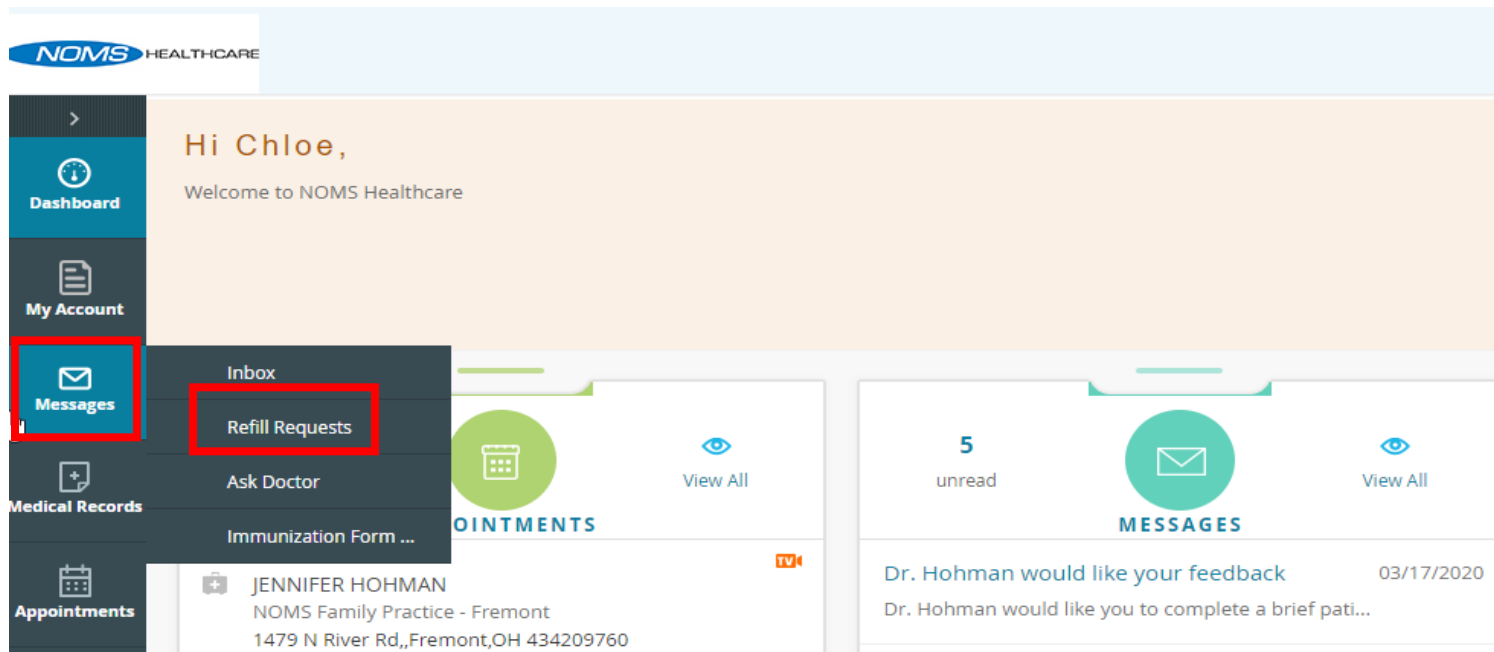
NOMS HEALTHCARE

>

Dashboard

My Account

Messages

Medical Records

Appointments

Hi Chloe,

Welcome to NOMS Healthcare

Inbox

Refill Requests

Ask Doctor

Immunization Form ...

OINTMENTS

View All

TV

JENNIFER HOHMAN
NOMS Family Practice - Fremont
1479 N River Rd,,Fremont,OH 434209760

5
unread

MESSAGES

View All

Dr. Hohman would like your feedback
03/17/2020
Dr. Hohman would like you to complete a brief pati...